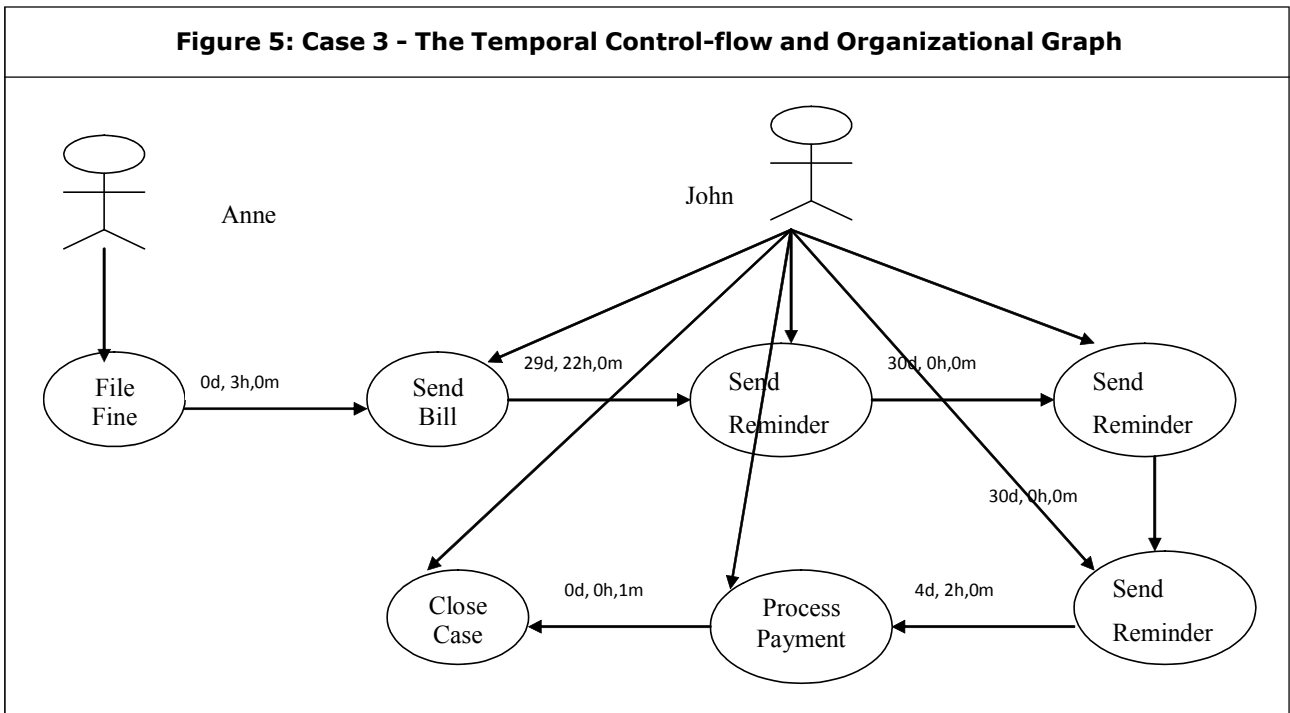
Figure 5: Case 3 - The Temporal Control-flow and Organizational Graph

Anne

John

File Fine

0d, 3h,0m

Send Bill

29d, 22h,0m

Send Reminder

30d, 0h,0m

Send Reminder

30d, 0h,0m

Close Case

0d, 0h,1m

Process Payment

4d, 2h,0m

Send Reminder